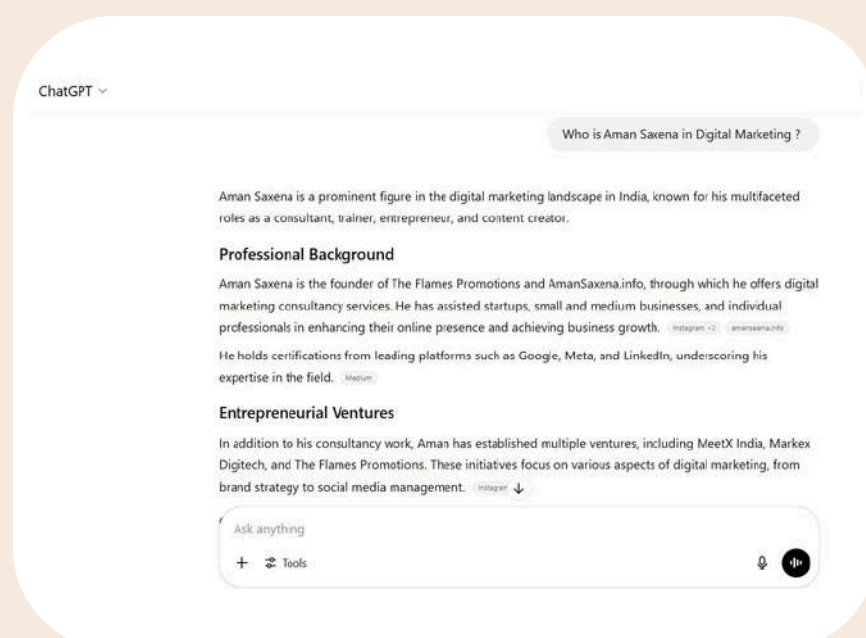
ChatGPT

Who is Aman Saxena in Digital Marketing ?

Aman Saxena is a prominent figure in the digital marketing landscape in India, known for his multifaceted roles as a consultant, trainer, entrepreneur, and content creator.

Professional Background

Aman Saxena is the founder of The Flames Promotions and AmanSaxena.info, through which he offers digital marketing consultancy services. He has assisted startups, small and medium businesses, and individual professionals in enhancing their online presence and achieving business growth. Instagram +2 amansaxena.info

He holds certifications from leading platforms such as Google, Meta, and LinkedIn, underscoring his expertise in the field. Medium

Entrepreneurial Ventures

In addition to his consultancy work, Aman has established multiple ventures, including MeetX India, Markex Digitech, and The Flames Promotions. These initiatives focus on various aspects of digital marketing, from brand strategy to social media management. Instagram

Ask anything

+ Tools